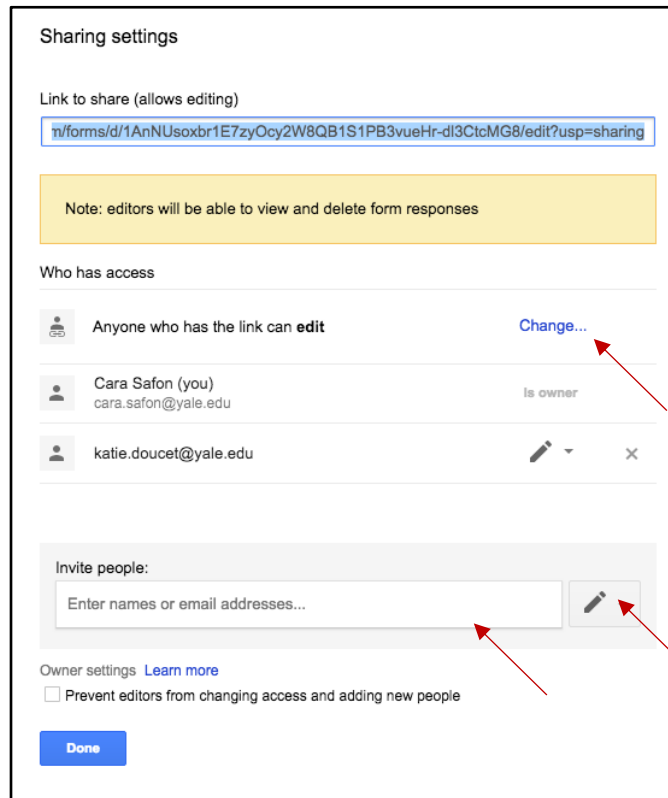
Sharing settings

Link to share (allows editing)

n/forms/d/1AnNUsoxbr1E7zyOcy2W8QB1S1PB3vueHr-dl3CtcMG8/edit?usp=sharing

Note: editors will be able to view and delete form responses

Who has access

Anyone who has the link can **edit**

Change...

Cara Safon (you)
cara.safon@yale.edu

Is owner

katie.doucet@yale.edu

Invite people:

Enter names or email addresses...

Owner settings Learn more

Prevent editors from changing access and adding new people

Done